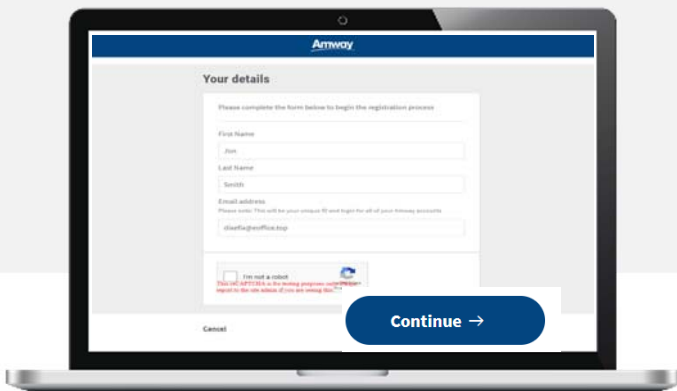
Amway

Your details

Please complete the form below to begin the registration process

First Name

Jon

Last Name

Smith

Email address

Please note: This will be your unique ID and login for all of your Amway accounts

dlaefa@eoffice.top

I'm not a robot

This reCAPTCHA is for testing purposes only. Please report to the site admin if you are seeing this.

Cancel

Continue →